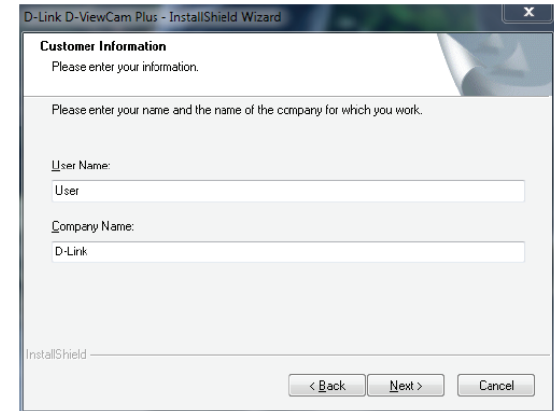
D-Link D-ViewCam Plus - InstallShield Wizard

x

Customer Information

Please enter your information.

Please enter your name and the name of the company for which you work.

User Name:

User

Company Name:

D-Link

InstallShield

< Back

Next >

Cancel